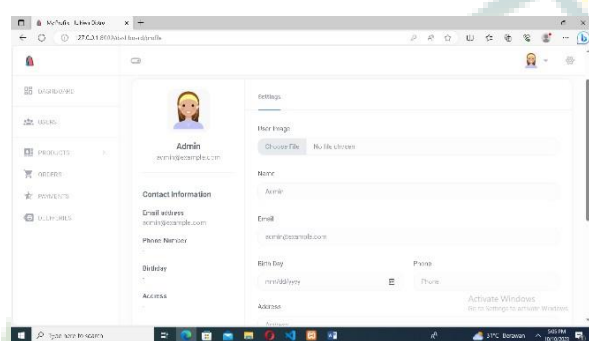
My Profile | New Store
127.0.0.1:8000/admin/profile

DASHBOARD
USERS
PRODUCTS
ORDERS
PAYMENTS
DELIVERIES

Admin
admin@example.com

Contact Information
Email address
admin@example.com
Phone Number

Birthday

Address

Settings

User Image
Choose File No file chosen

Name
Admin

Email
admin@example.com

Birth Day
mm/dd/yyyy

Phone
Phone

Address
Address

Activate Windows
Go to Settings to activate Windows.

Type here to search
31°C Berawan